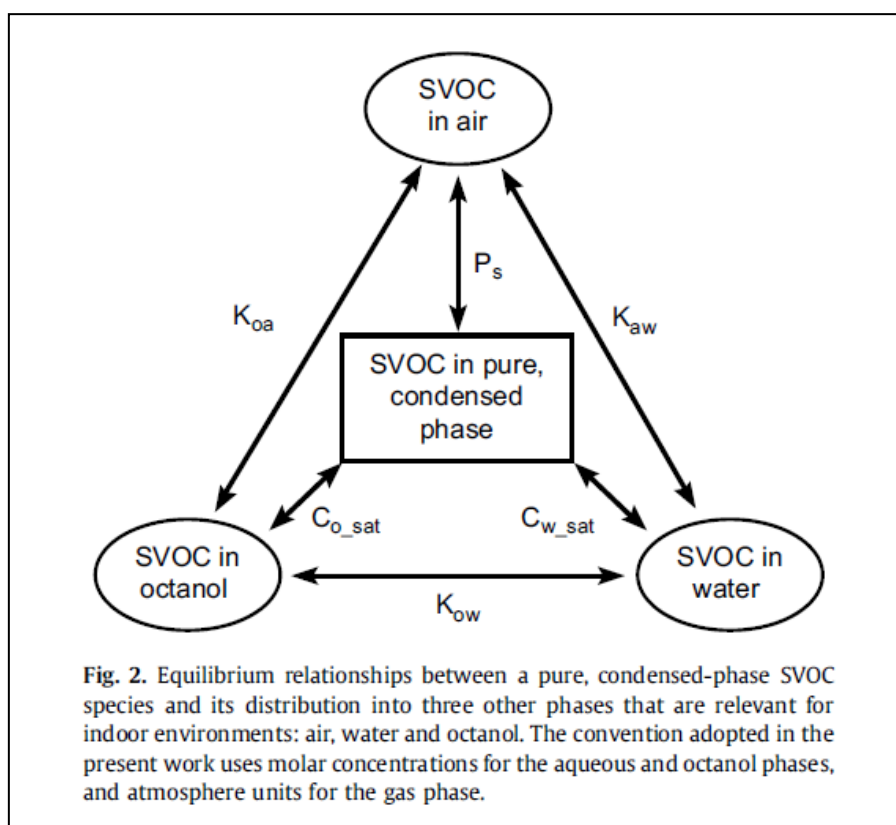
SVOC in air

$P_s$

$K_{oa}$

$K_{aw}$

SVOC in pure, condensed phase

$C_{o\_sat}$

$C_{w\_sat}$

SVOC in octanol

SVOC in water

$K_{ow}$

Fig. 2. Equilibrium relationships between a pure, condensed-phase SVOC species and its distribution into three other phases that are relevant for indoor environments: air, water and octanol. The convention adopted in the present work uses molar concentrations for the aqueous and octanol phases, and atmosphere units for the gas phase.